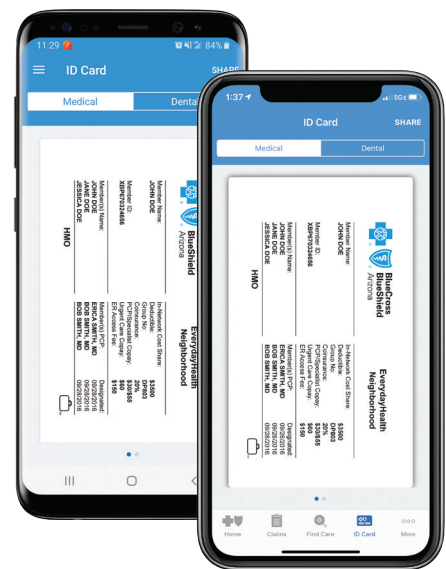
11:29
84%
ID Card
SHARE
Medical
Dental

BlueShield Arizona
EverydayHealth Neighborhood
Member Name: JOHN DOE
Member ID: XBPH70324656
Member(s) Name: JOHN DOE JANE DOE JESSICA DOE
In-Network Cost Share:
Deductible: $3500
Group No: DP803
Coinsurance: 20%
PCP/Specialist Copay: $30/$55
Urgent Care Copay: $60
ER Access Fee: $150
Member(s) PCP: ERICA SMITH, MD BOB SMITH, MD BOB SMITH, MD
Designated: 09/25/2016 09/25/2016 09/25/2016
HMO

1:37
5G
ID Card
SHARE
Medical
Dental

BlueCross BlueShield Arizona
EverydayHealth Neighborhood
Member Name: JOHN DOE
Member ID: XBPH70324656
Member(s) Name: JOHN DOE JANE DOE JESSICA DOE
In-Network Cost Share:
Deductible: $3500
Group No: DP803
Coinsurance: 20%
PCP/Specialist Copay: $30/$55
Urgent Care Copay: $60
ER Access Fee: $150
Member(s) PCP: ERICA SMITH, MD BOB SMITH, MD BOB SMITH, MD
Designated: 09/25/2016 09/25/2016 09/25/2016
HMO

Home
Claims
Find Care
ID Card
More